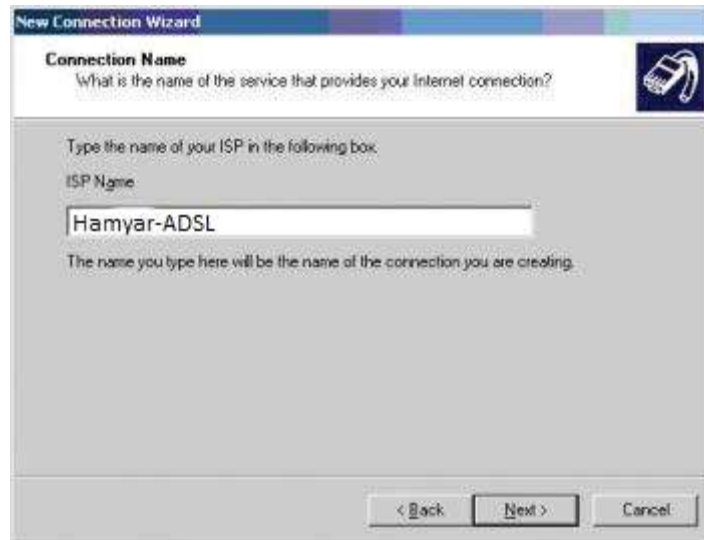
New Connection Wizard

Connection Name
What is the name of the service that provides your Internet connection?

Type the name of your ISP in the following box.

ISP Name

Hamyar-ADSL

The name you type here will be the name of the connection you are creating.

< Back

Next >

Cancel